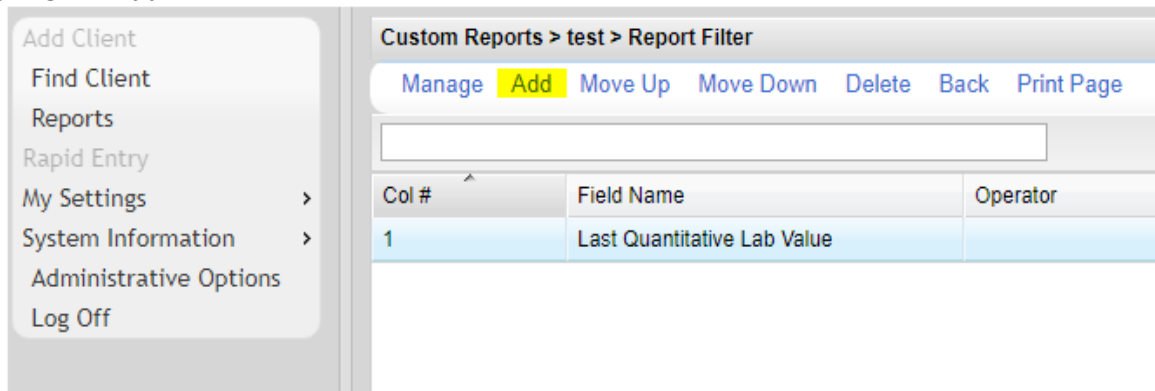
Add Client
Find Client
Reports
Rapid Entry
My Settings >
System Information >
Administrative Options
Log Off

Custom Reports > test > Report Filter

Manage Add Move Up Move Down Delete Back Print Page

| Col # | Field Name | Operator |
|---|---|---|
| 1 | Last Quantitative Lab Value | |